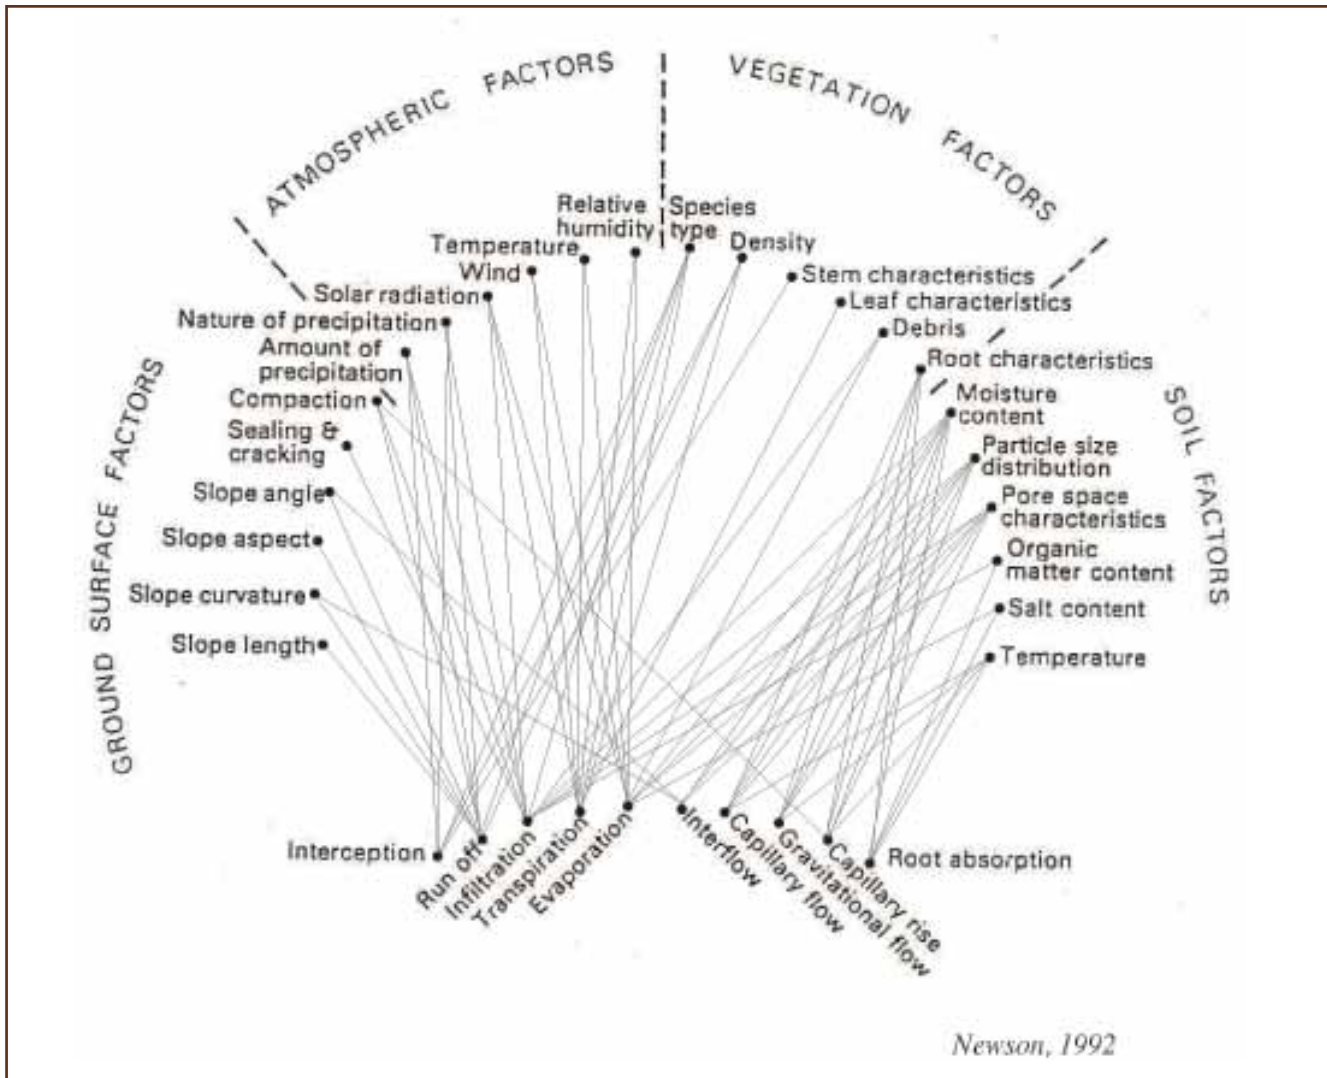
ATMOSPHERIC FACTORS

VEGETATION FACTORS

Relative humidity
Temperature
Wind
Solar radiation
Nature of precipitation
Amount of precipitation

Species type
Density
Stem characteristics
Leaf characteristics
Debris

GROUND SURFACE FACTORS

Compaction
Sealing & cracking
Slope angle
Slope aspect
Slope curvature
Slope length

SOIL FACTORS

Root characteristics
Moisture content
Particle size distribution
Pore space characteristics
Organic matter content
Salt content
Temperature

Interception
Run off
Infiltration
Transpiration
Evaporation
Interflow
Capillary flow
Gravitational flow
Capillary rise
Root absorption

Newson, 1992